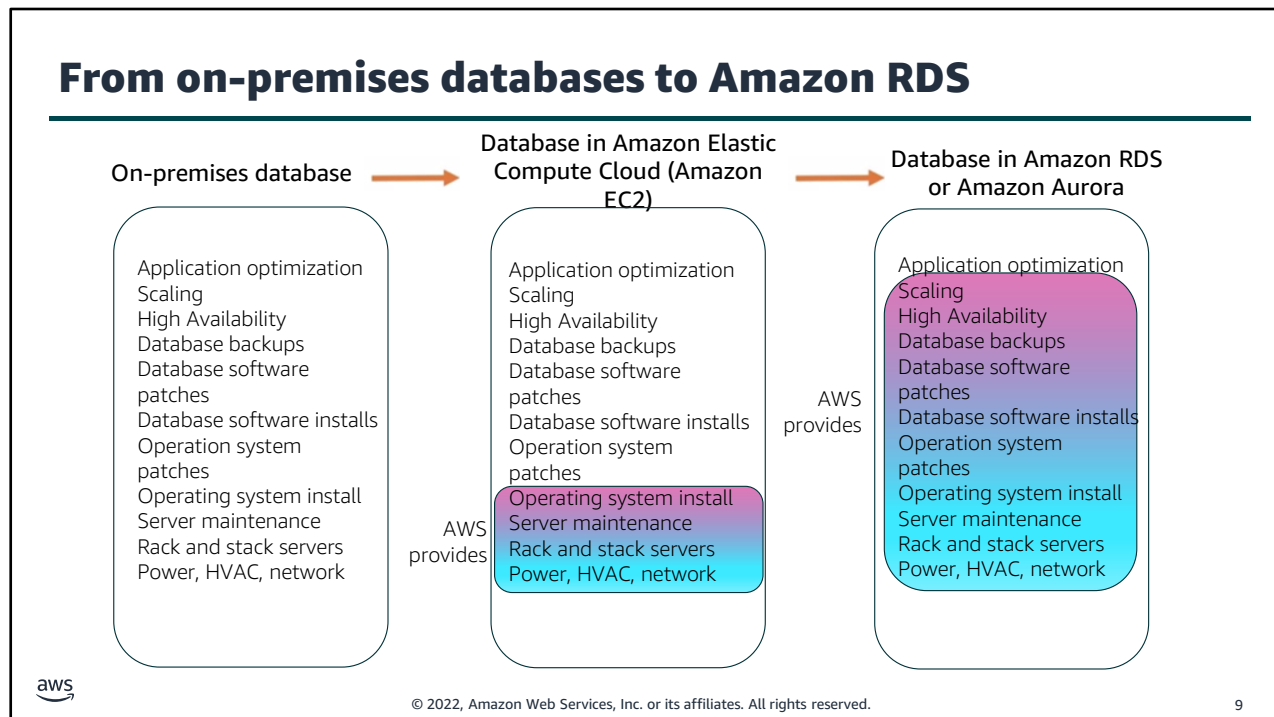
From on-premises databases to Amazon RDS

On-premises database

Application optimization
Scaling
High Availability
Database backups
Database software patches
Database software installs
Operation system patches
Operating system install
Server maintenance
Rack and stack servers
Power, HVAC, network

Database in Amazon Elastic Compute Cloud (Amazon EC2)

Application optimization
Scaling
High Availability
Database backups
Database software patches
Database software installs
Operation system patches

AWS provides

Operating system install
Server maintenance
Rack and stack servers
Power, HVAC, network

Database in Amazon RDS or Amazon Aurora

Application optimization

AWS provides

Scaling
High Availability
Database backups
Database software patches
Database software installs
Operation system patches
Operating system install
Server maintenance
Rack and stack servers
Power, HVAC, network

aws

© 2022, Amazon Web Services, Inc. or its affiliates. All rights reserved.

9